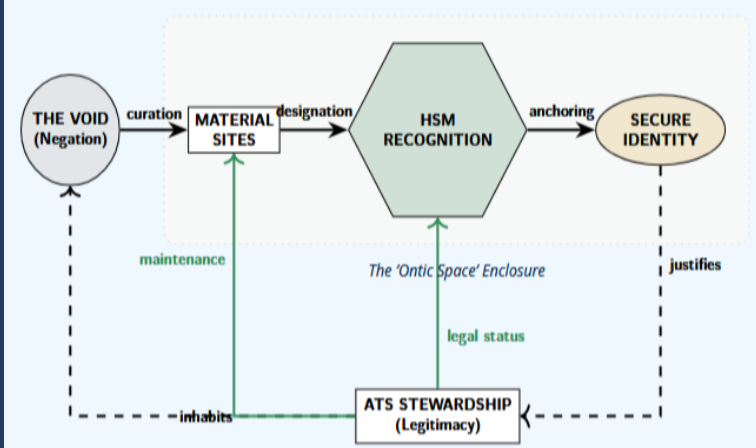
THE VOID
(Negation)

curation

MATERIAL
SITES

designation

HSM
RECOGNITION

anchoring

SECURE
IDENTITY

maintenance

The 'Ontic Space' Enclosure

justifies

legal status

inhabits

ATS STEWARDSHIP
(Legitimacy)